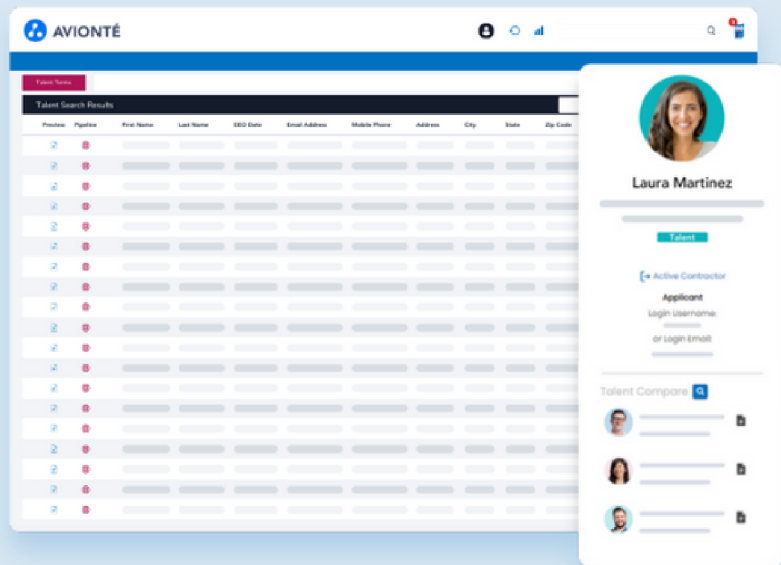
AVIONTÉ

Talent Tasks

Talent Search Results

| Preview | Pipeline | First Name | Last Name | EEO Date | Email Address | Mobile Phone | Address | City | State | Zip Code |
|---|---|---|---|---|---|---|---|---|---|---|

Laura Martinez

Talent

Active Contractor

Applicant

Login Username:

or Login Email:

Talent Compare